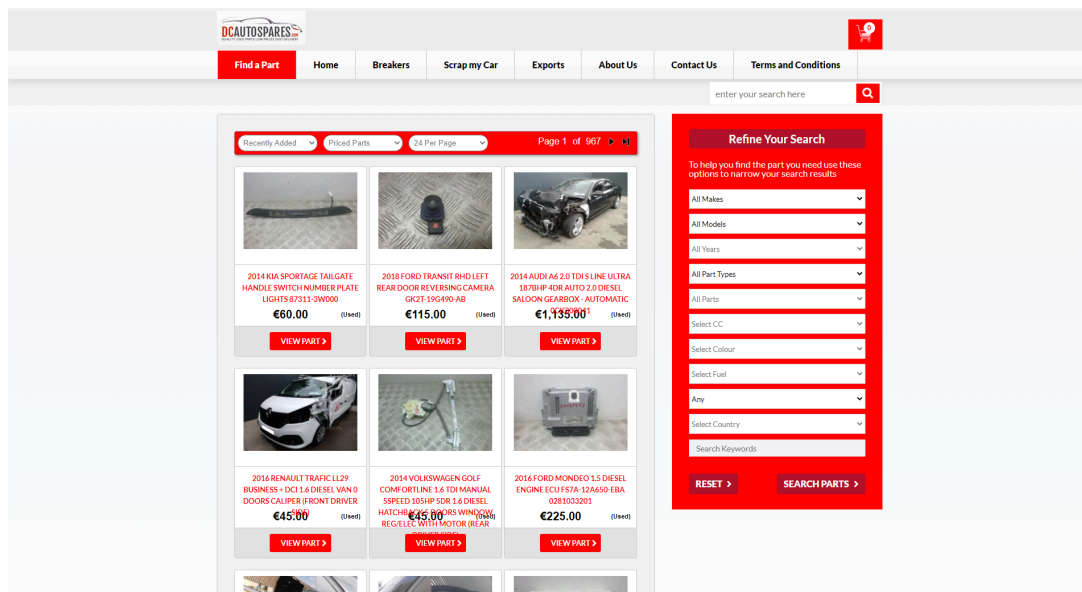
DCAUTOSPARES

0

Find a Part | Home | Breakers | Scrap my Car | Exports | About Us | Contact Us | Terms and Conditions

enter your search here

Recently Added
Priced Parts
24 Per Page
Page 1 of 967

2014 KIA SPORTAGE TAILGATE HANDLE SWITCH NUMBER PLATE LIGHTS 87311-3W000
€60.00 (Used)
VIEW PART

2018 FORD TRANSIT RHD LEFT REAR DOOR REVERSING CAMERA GK2T-19G490-AB
€115.00 (Used)
VIEW PART

2014 AUDI A6 2.0 TDI S LINE ULTRA 187BHP 4DR AUTO 2.0 DIESEL SALOON GEARBOX - AUTOMATIC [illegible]
€1,135.00 (Used)
VIEW PART

2016 RENAULT TRAFIC LL29 BUSINESS + DCI 1.6 DIESEL VAN 0 DOORS CALIPER (FRONT DRIVER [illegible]
€45.00 (Used)
VIEW PART

2014 VOLKSWAGEN GOLF COMFORTLINE 1.6 TDI MANUAL 5SPEED 105HP 5DR 1.6 DIESEL HATCHBACK 5 DOORS WINDOW REG/ELEC WITH MOTOR (REAR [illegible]
€45.00 (Used)
VIEW PART

2016 FORD MONDEO 1.5 DIESEL ENGINE ECU FS7A-12A650-EBA 0281033201
€225.00 (Used)
VIEW PART

Refine Your Search
To help you find the part you need use these options to narrow your search results
All Makes
All Models
All Years
All Part Types
All Parts
Select CC
Select Colour
Select Fuel
Any
Select Country
Search Keywords
RESET
SEARCH PARTS